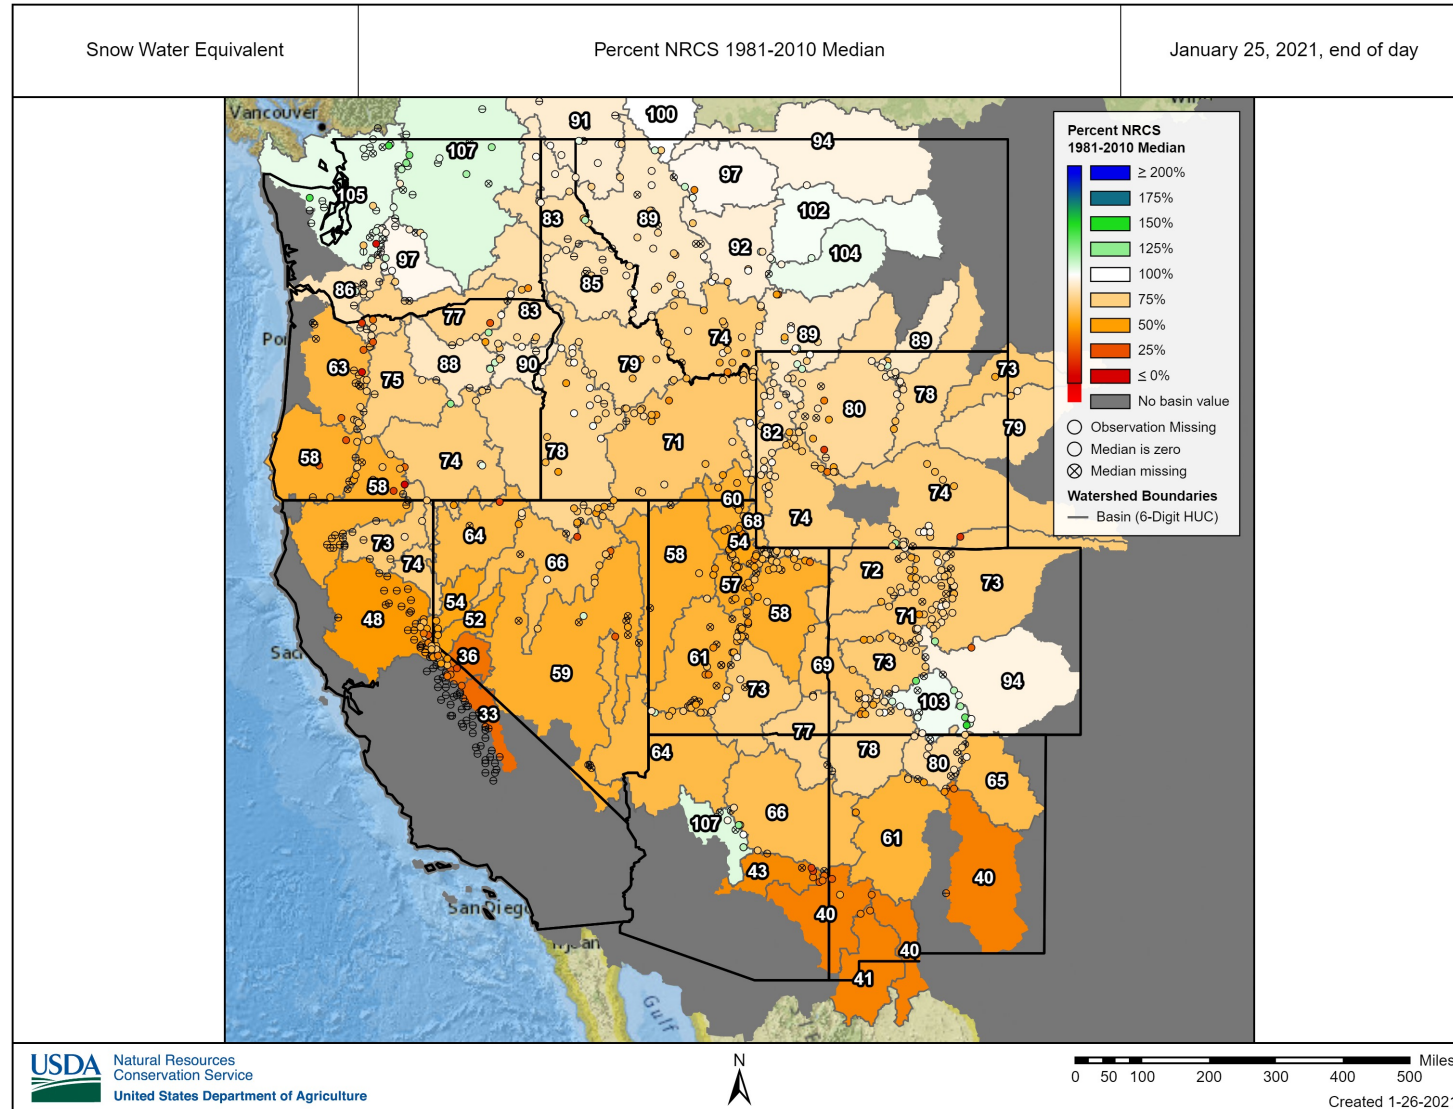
Snow Water Equivalent

Percent NRCS 1981-2010 Median

January 25, 2021, end of day

Vancouver

Por

Sac

San Diego

Gulf

Percent NRCS 1981-2010 Median

≥ 200%
175%
150%
125%
100%
75%
50%
25%
≤ 0%
No basin value

Observation Missing
Median is zero
Median missing

Watershed Boundaries
Basin (6-Digit HUC)

91 100 94 107 97 105 83 89 102 92 104 97 85 86 77 83 74 89 89 63 75 88 90 79 73 78 80 79 58 74 78 71 82 58 60 74 74 68 73 64 54 58 66 72 73 74 57 54 58 71 48 52 36 59 61 69 73 94 73 103 33 77 64 78 80 65 66 61 107 40 43 40 40 41

USDA Natural Resources Conservation Service
United States Department of Agriculture

N

Miles
0 50 100 200 300 400 500

Created 1-26-2021